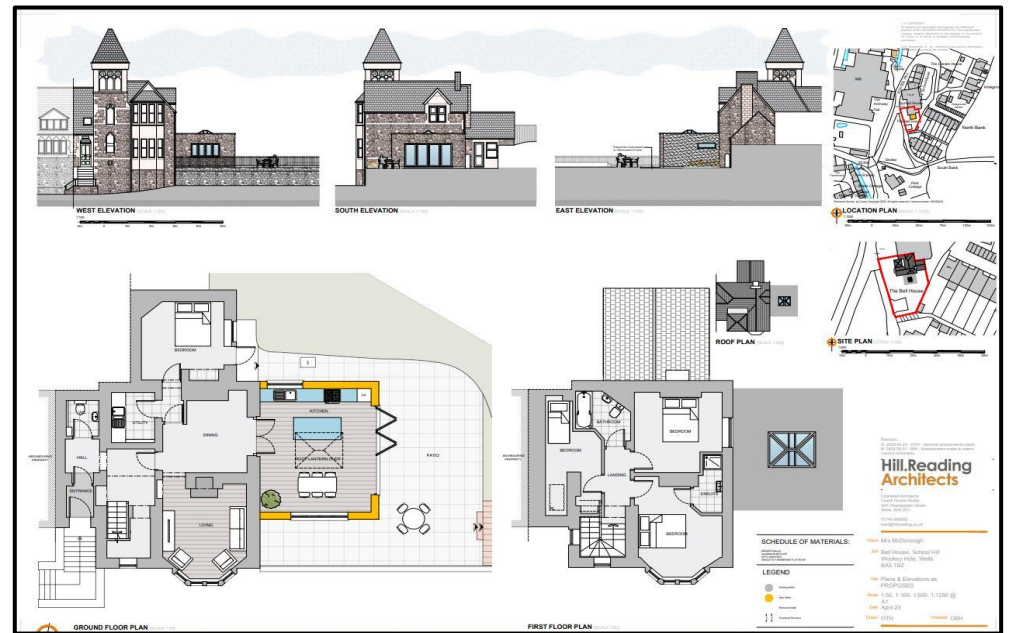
WEST ELEVATION

SOUTH ELEVATION

EAST ELEVATION

LOCATION PLAN

North Bank

South Bank

SITE PLAN

The Bell House

ROOF PLAN

BEDROOM

UTILITY

DINING

KITCHEN

ROOFLANTERN OVER

PATIO

HALL

ENTRANCE

LIVING

BATHROOM

BEDROOM

BEDROOM

LANDING

ENSUITE

BEDROOM

SCHEDULE OF MATERIALS:

LEGEND

Hill.Reading Architects

Client Mrs McDonough

Job Bell House, School Hill Wookey Hole, Wells BA5 1BZ

Title Plans & Elevations as PROPOSED

Scale 1:50, 1:100, 1:500, 1:1250 @ A1

Date April 23

Drawn DTH

Checked DBH

GROUND FLOOR PLAN

FIRST FLOOR PLAN